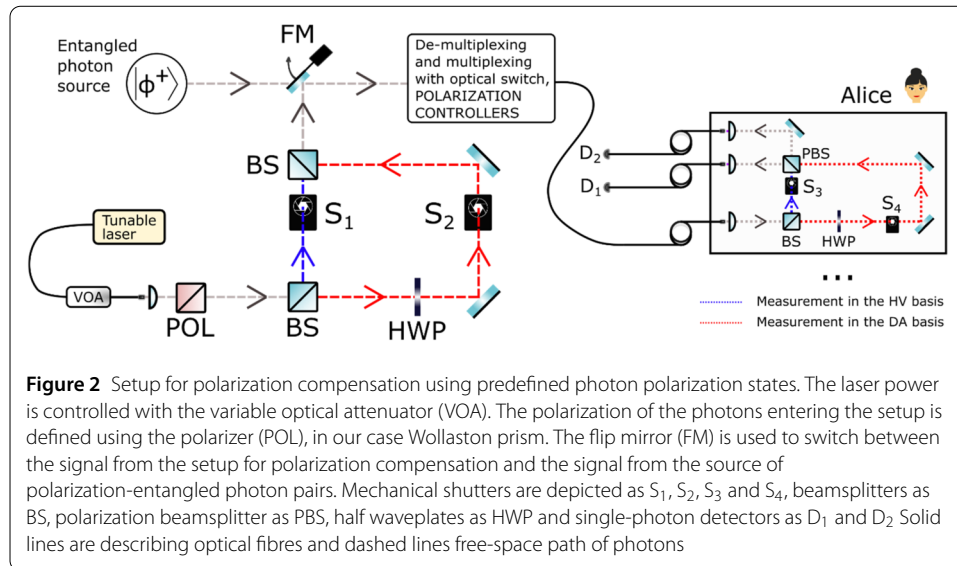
Entangled photon source

$|\phi^+\rangle$

FM

De-multiplexing and multiplexing with optical switch, POLARIZATION CONTROLLERS

Alice

$D_2$

$D_1$

PBS

$S_3$

$S_4$

BS

HWP

...

BS

$S_1$

$S_2$

Tunable laser

VOA

POL

BS

HWP

Measurement in the HV basis

Measurement in the DA basis

**Figure 2** Setup for polarization compensation using predefined photon polarization states. The laser power is controlled with the variable optical attenuator (VOA). The polarization of the photons entering the setup is defined using the polarizer (POL), in our case Wollaston prism. The flip mirror (FM) is used to switch between the signal from the setup for polarization compensation and the signal from the source of polarization-entangled photon pairs. Mechanical shutters are depicted as $S_1$, $S_2$, $S_3$ and $S_4$, beamsplitters as BS, polarization beamsplitter as PBS, half waveplates as HWP and single-photon detectors as $D_1$ and $D_2$ Solid lines are describing optical fibres and dashed lines free-space path of photons